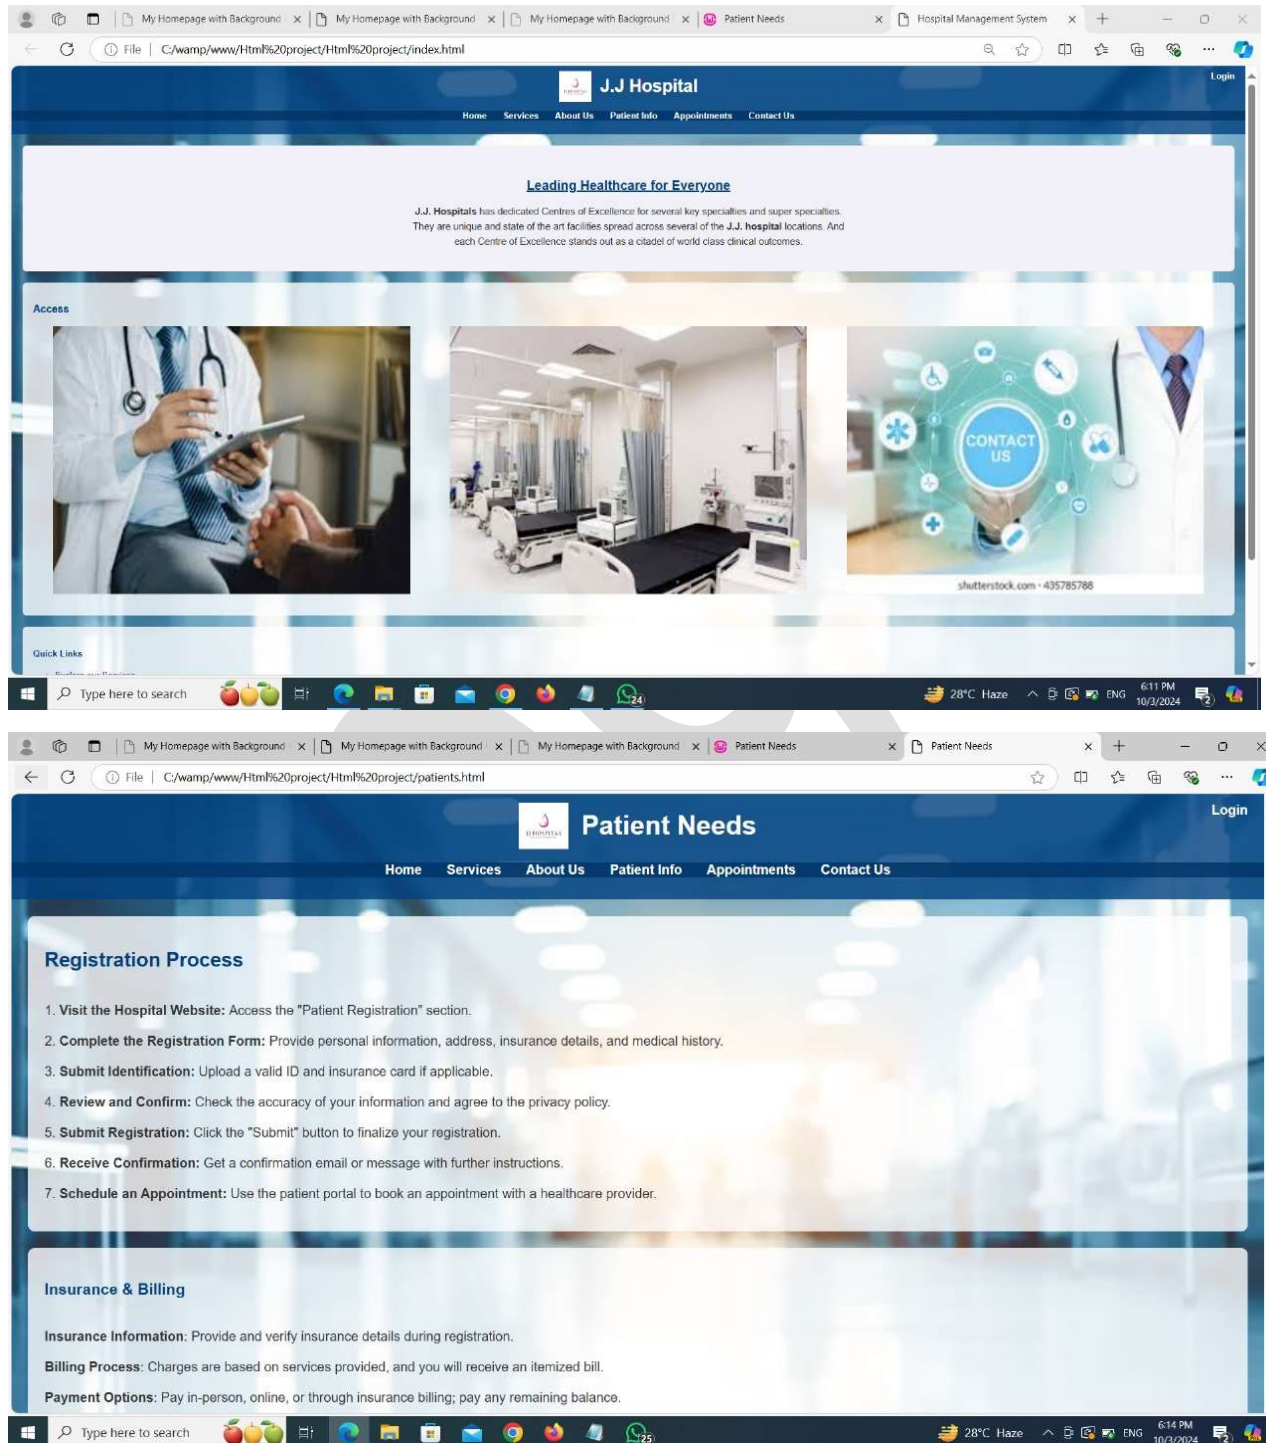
My Homepage with Background × My Homepage with Background × My Homepage with Background × Patient Needs × Hospital Management System ×

File | C:/wamp/www/Html%20project/Html%20project/index.html

J.J Hospital

Login

Home Services About Us Patient Info Appointments Contact Us

Leading Healthcare for Everyone

J.J. Hospitals has dedicated Centres of Excellence for several key specialties and super specialties. They are unique and state of the art facilities spread across several of the J.J. hospital locations. And each Centre of Excellence stands out as a citadel of world class clinical outcomes.

Access

CONTACT US

shutterstock.com · 435785788

Quick Links

Type here to search

28°C Haze ENG 6:11 PM 10/3/2024

My Homepage with Background × My Homepage with Background × My Homepage with Background × Patient Needs × Patient Needs ×

File | C:/wamp/www/Html%20project/Html%20project/patients.html

Patient Needs

Login

Home Services About Us Patient Info Appointments Contact Us

Registration Process

1. Visit the Hospital Website: Access the "Patient Registration" section.

2. Complete the Registration Form: Provide personal information, address, insurance details, and medical history.

3. Submit Identification: Upload a valid ID and insurance card if applicable.

4. Review and Confirm: Check the accuracy of your information and agree to the privacy policy.

5. Submit Registration: Click the "Submit" button to finalize your registration.

6. Receive Confirmation: Get a confirmation email or message with further instructions.

7. Schedule an Appointment: Use the patient portal to book an appointment with a healthcare provider.

Insurance & Billing

Insurance Information: Provide and verify insurance details during registration.

Billing Process: Charges are based on services provided, and you will receive an itemized bill.

Payment Options: Pay in-person, online, or through insurance billing; pay any remaining balance.

Type here to search

28°C Haze ENG 6:14 PM 10/3/2024